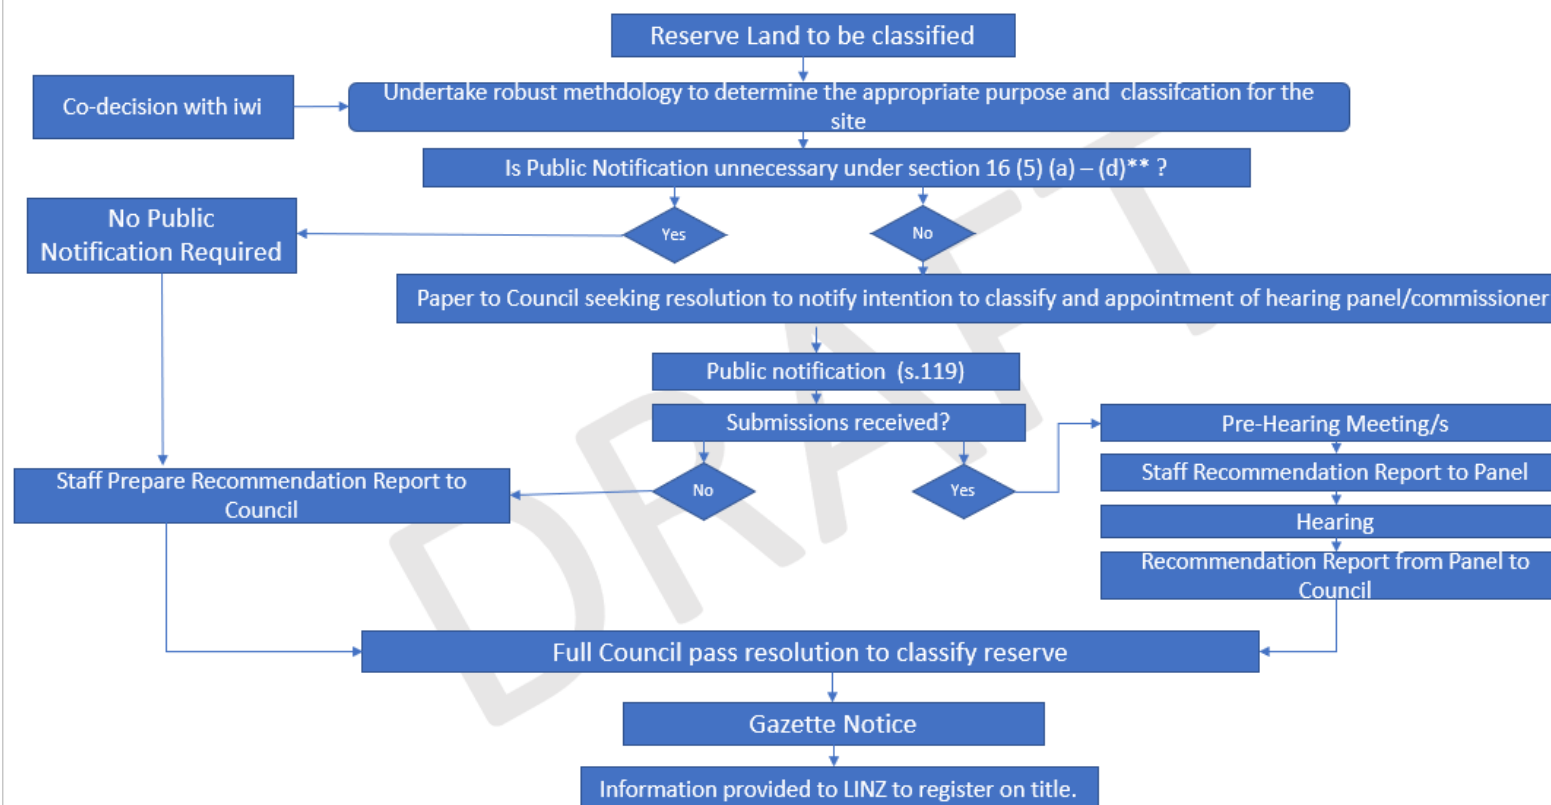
Reserve Land to be classified

Co-decision with iwi

Undertake robust methdology to determine the appropriate purpose and classifcation for the site

Is Public Notification unnecessary under section 16 (5) (a) – (d)** ?

No Public Notification Required

Yes

No

Paper to Council seeking resolution to notify intention to classify and appointment of hearing panel/commissioner

Public notification (s.119)

Submissions received?

Pre-Hearing Meeting/s

Staff Prepare Recommendation Report to Council

No

Yes

Staff Recommendation Report to Panel

Hearing

Recommendation Report from Panel to Council

Full Council pass resolution to classify reserve

Gazette Notice

Information provided to LINZ to register on title.

DRAFT